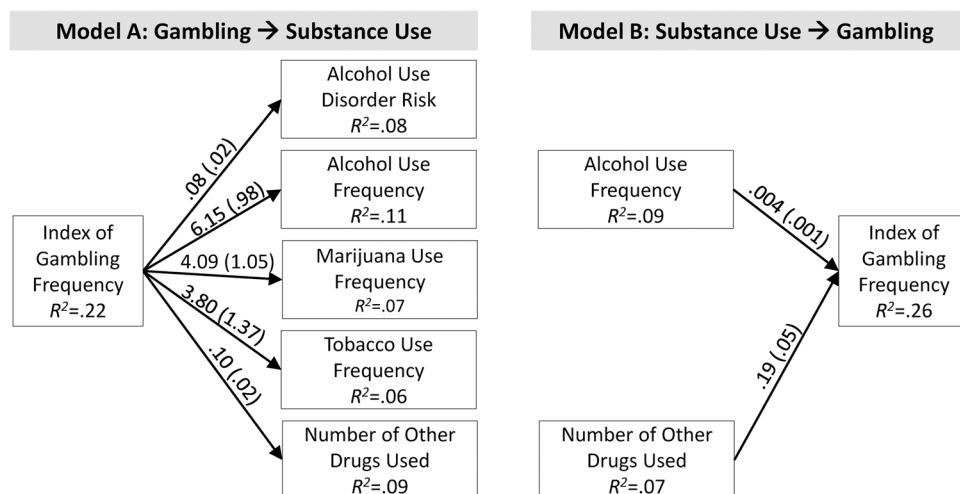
Model A: Gambling → Substance Use

Index of Gambling Frequency $R^2$=.22

.08 (.02)

Alcohol Use Disorder Risk $R^2$=.08

6.15 (.98)

Alcohol Use Frequency $R^2$=.11

4.09 (1.05)

Marijuana Use Frequency $R^2$=.07

3.80 (1.37)

Tobacco Use Frequency $R^2$=.06

.10 (.02)

Number of Other Drugs Used $R^2$=.09

Model B: Substance Use → Gambling

Alcohol Use Frequency $R^2$=.09

.004 (.001)

Number of Other Drugs Used $R^2$=.07

.19 (.05)

Index of Gambling Frequency $R^2$=.26